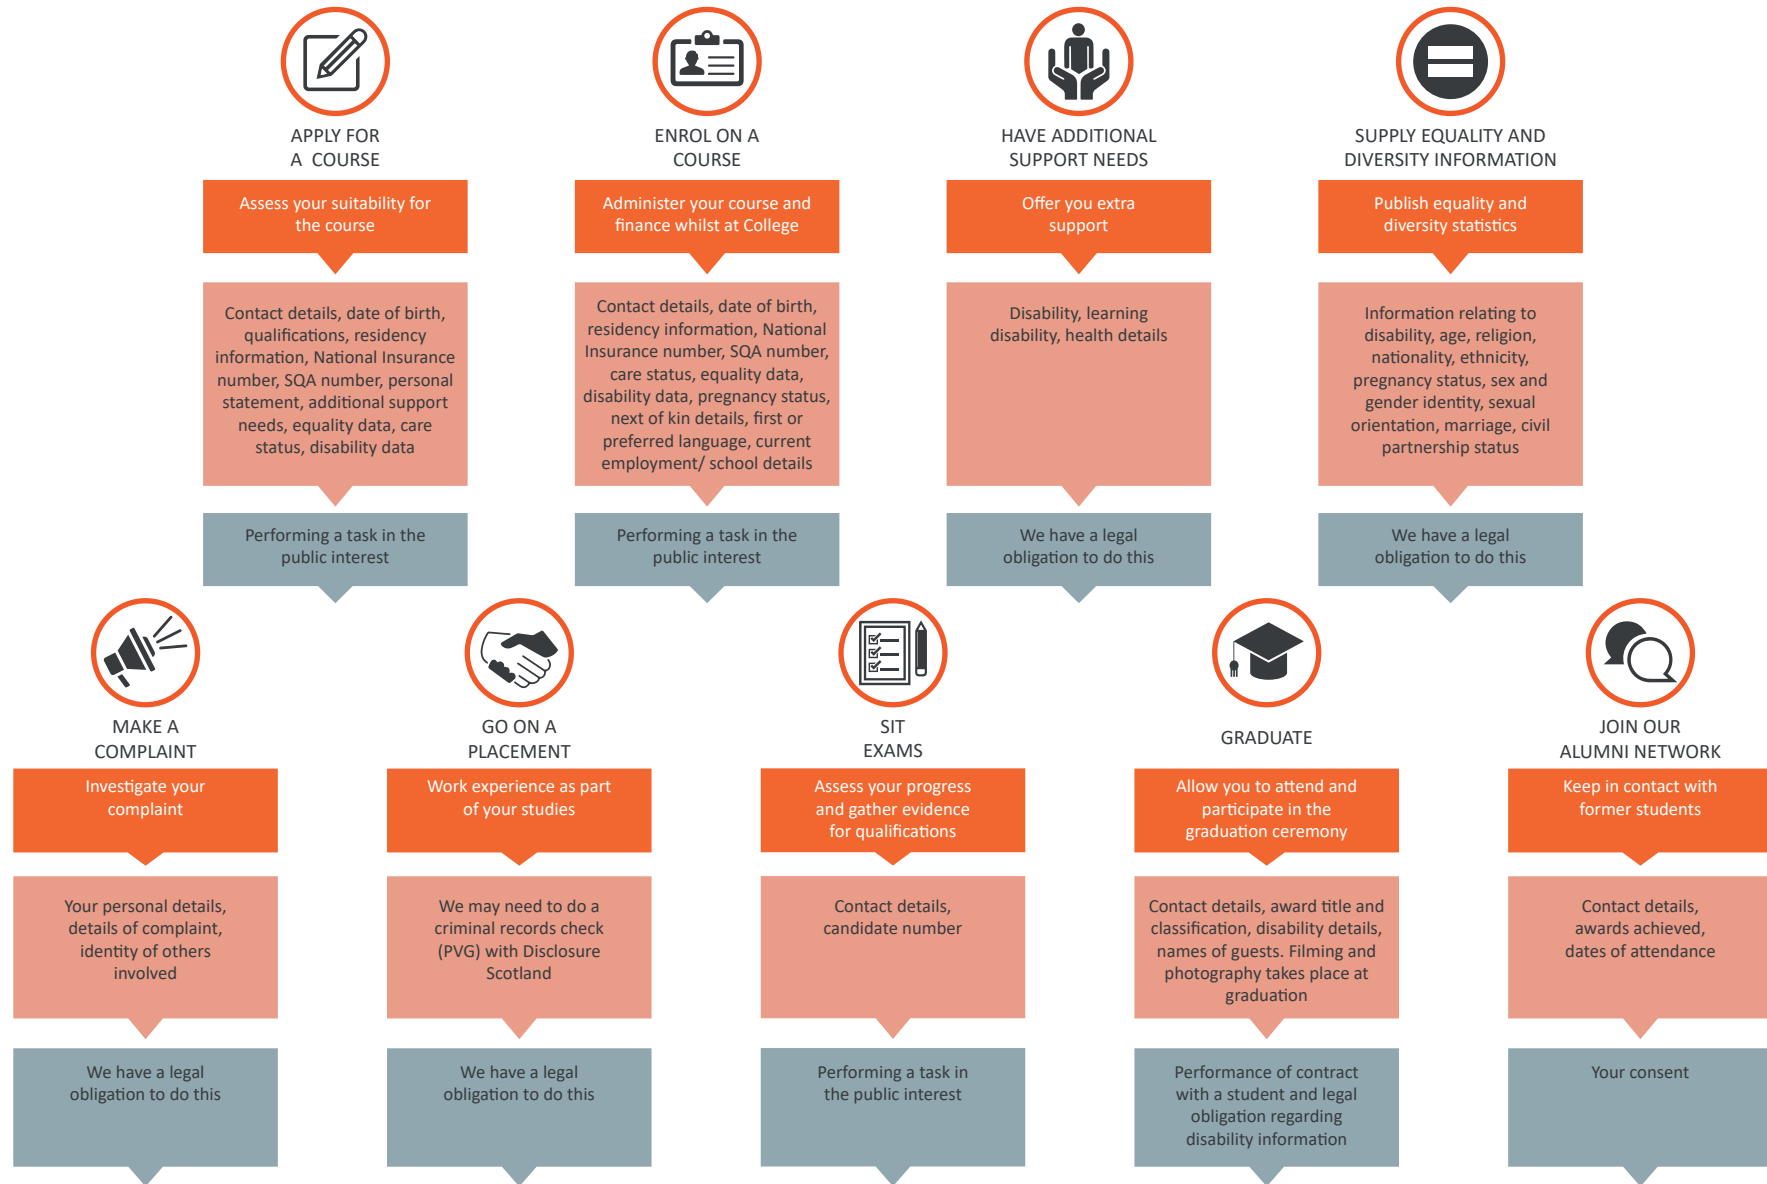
APPLY FOR A COURSE

Assess your suitability for the course

Contact details, date of birth, qualifications, residency information, National Insurance number, SQA number, personal statement, additional support needs, equality data, care status, disability data

Performing a task in the public interest

ENROL ON A COURSE

Administer your course and finance whilst at College

Contact details, date of birth, residency information, National Insurance number, SQA number, care status, equality data, disability data, pregnancy status, next of kin details, first or preferred language, current employment/ school details

Performing a task in the public interest

HAVE ADDITIONAL SUPPORT NEEDS

Offer you extra support

Disability, learning disability, health details

We have a legal obligation to do this

SUPPLY EQUALITY AND DIVERSITY INFORMATION

Publish equality and diversity statistics

Information relating to disability, age, religion, nationality, ethnicity, pregnancy status, sex and gender identity, sexual orientation, marriage, civil partnership status

We have a legal obligation to do this

MAKE A COMPLAINT

Investigate your complaint

Your personal details, details of complaint, identity of others involved

We have a legal obligation to do this

GO ON A PLACEMENT

Work experience as part of your studies

We may need to do a criminal records check (PVG) with Disclosure Scotland

We have a legal obligation to do this

SIT EXAMS

Assess your progress and gather evidence for qualifications

Contact details, candidate number

Performing a task in the public interest

GRADUATE

Allow you to attend and participate in the graduation ceremony

Contact details, award title and classification, disability details, names of guests. Filming and photography takes place at graduation

Performance of contract with a student and legal obligation regarding disability information

JOIN OUR ALUMNI NETWORK

Keep in contact with former students

Contact details, awards achieved, dates of attendance

Your consent